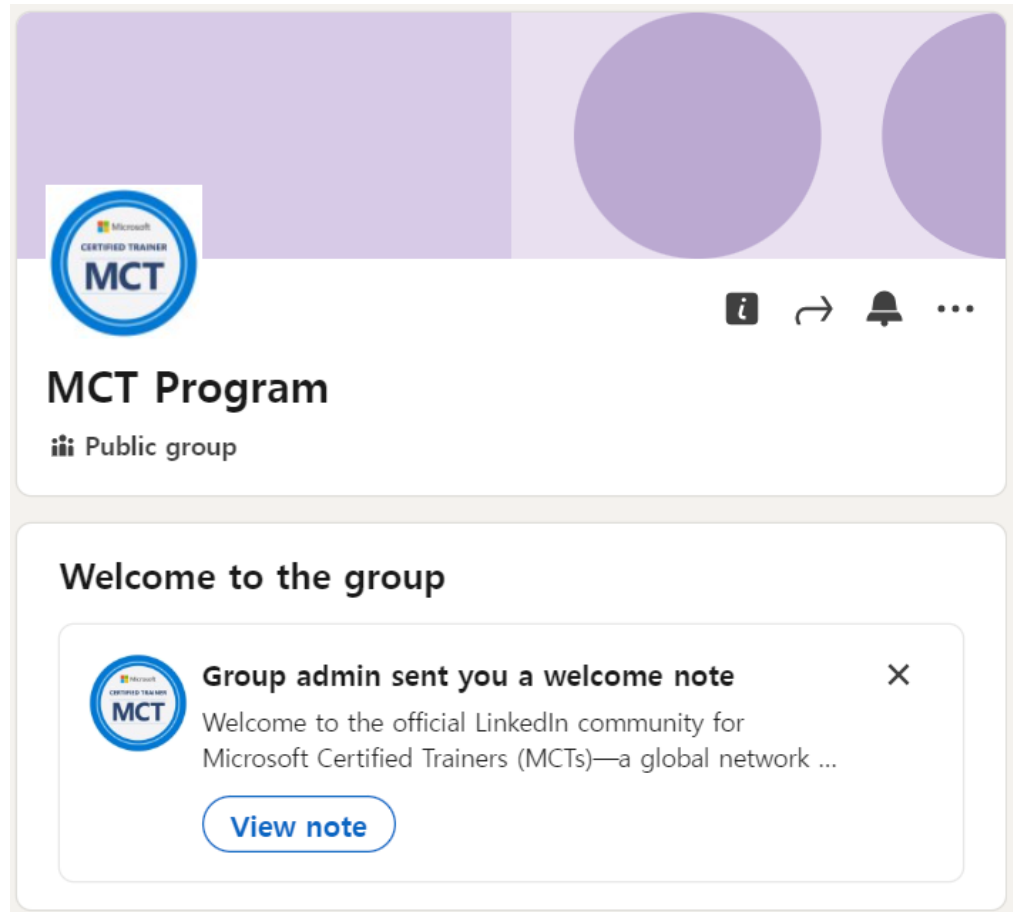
Microsoft
CERTIFIED TRAINER
MCT

MCT Program

Public group

Welcome to the group

Microsoft
CERTIFIED TRAINER
MCT

Group admin sent you a welcome note

Welcome to the official LinkedIn community for Microsoft Certified Trainers (MCTs)—a global network ...

View note